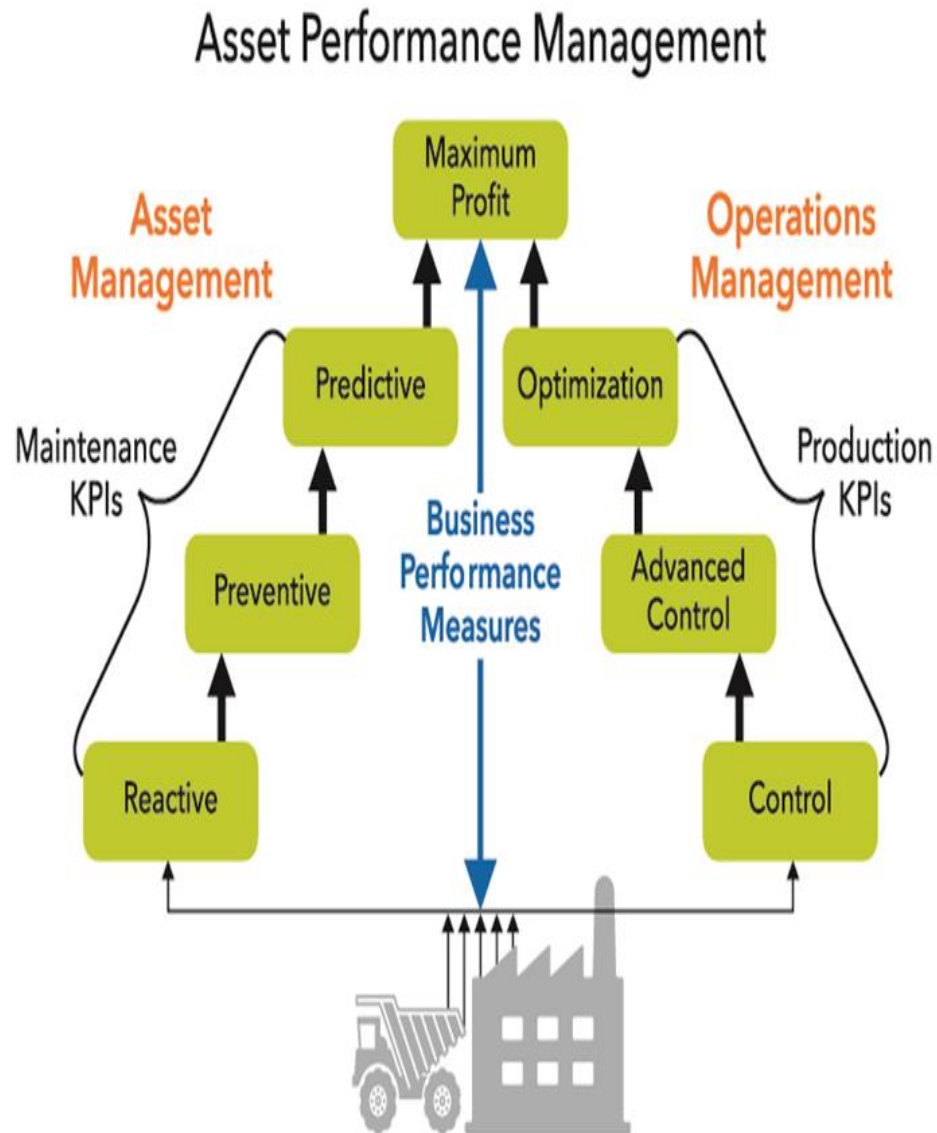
Asset Performance Management

Maximum Profit

Asset Management

Operations Management

Predictive

Optimization

Maintenance KPIs

Production KPIs

Business Performance Measures

Preventive

Advanced Control

Reactive

Control